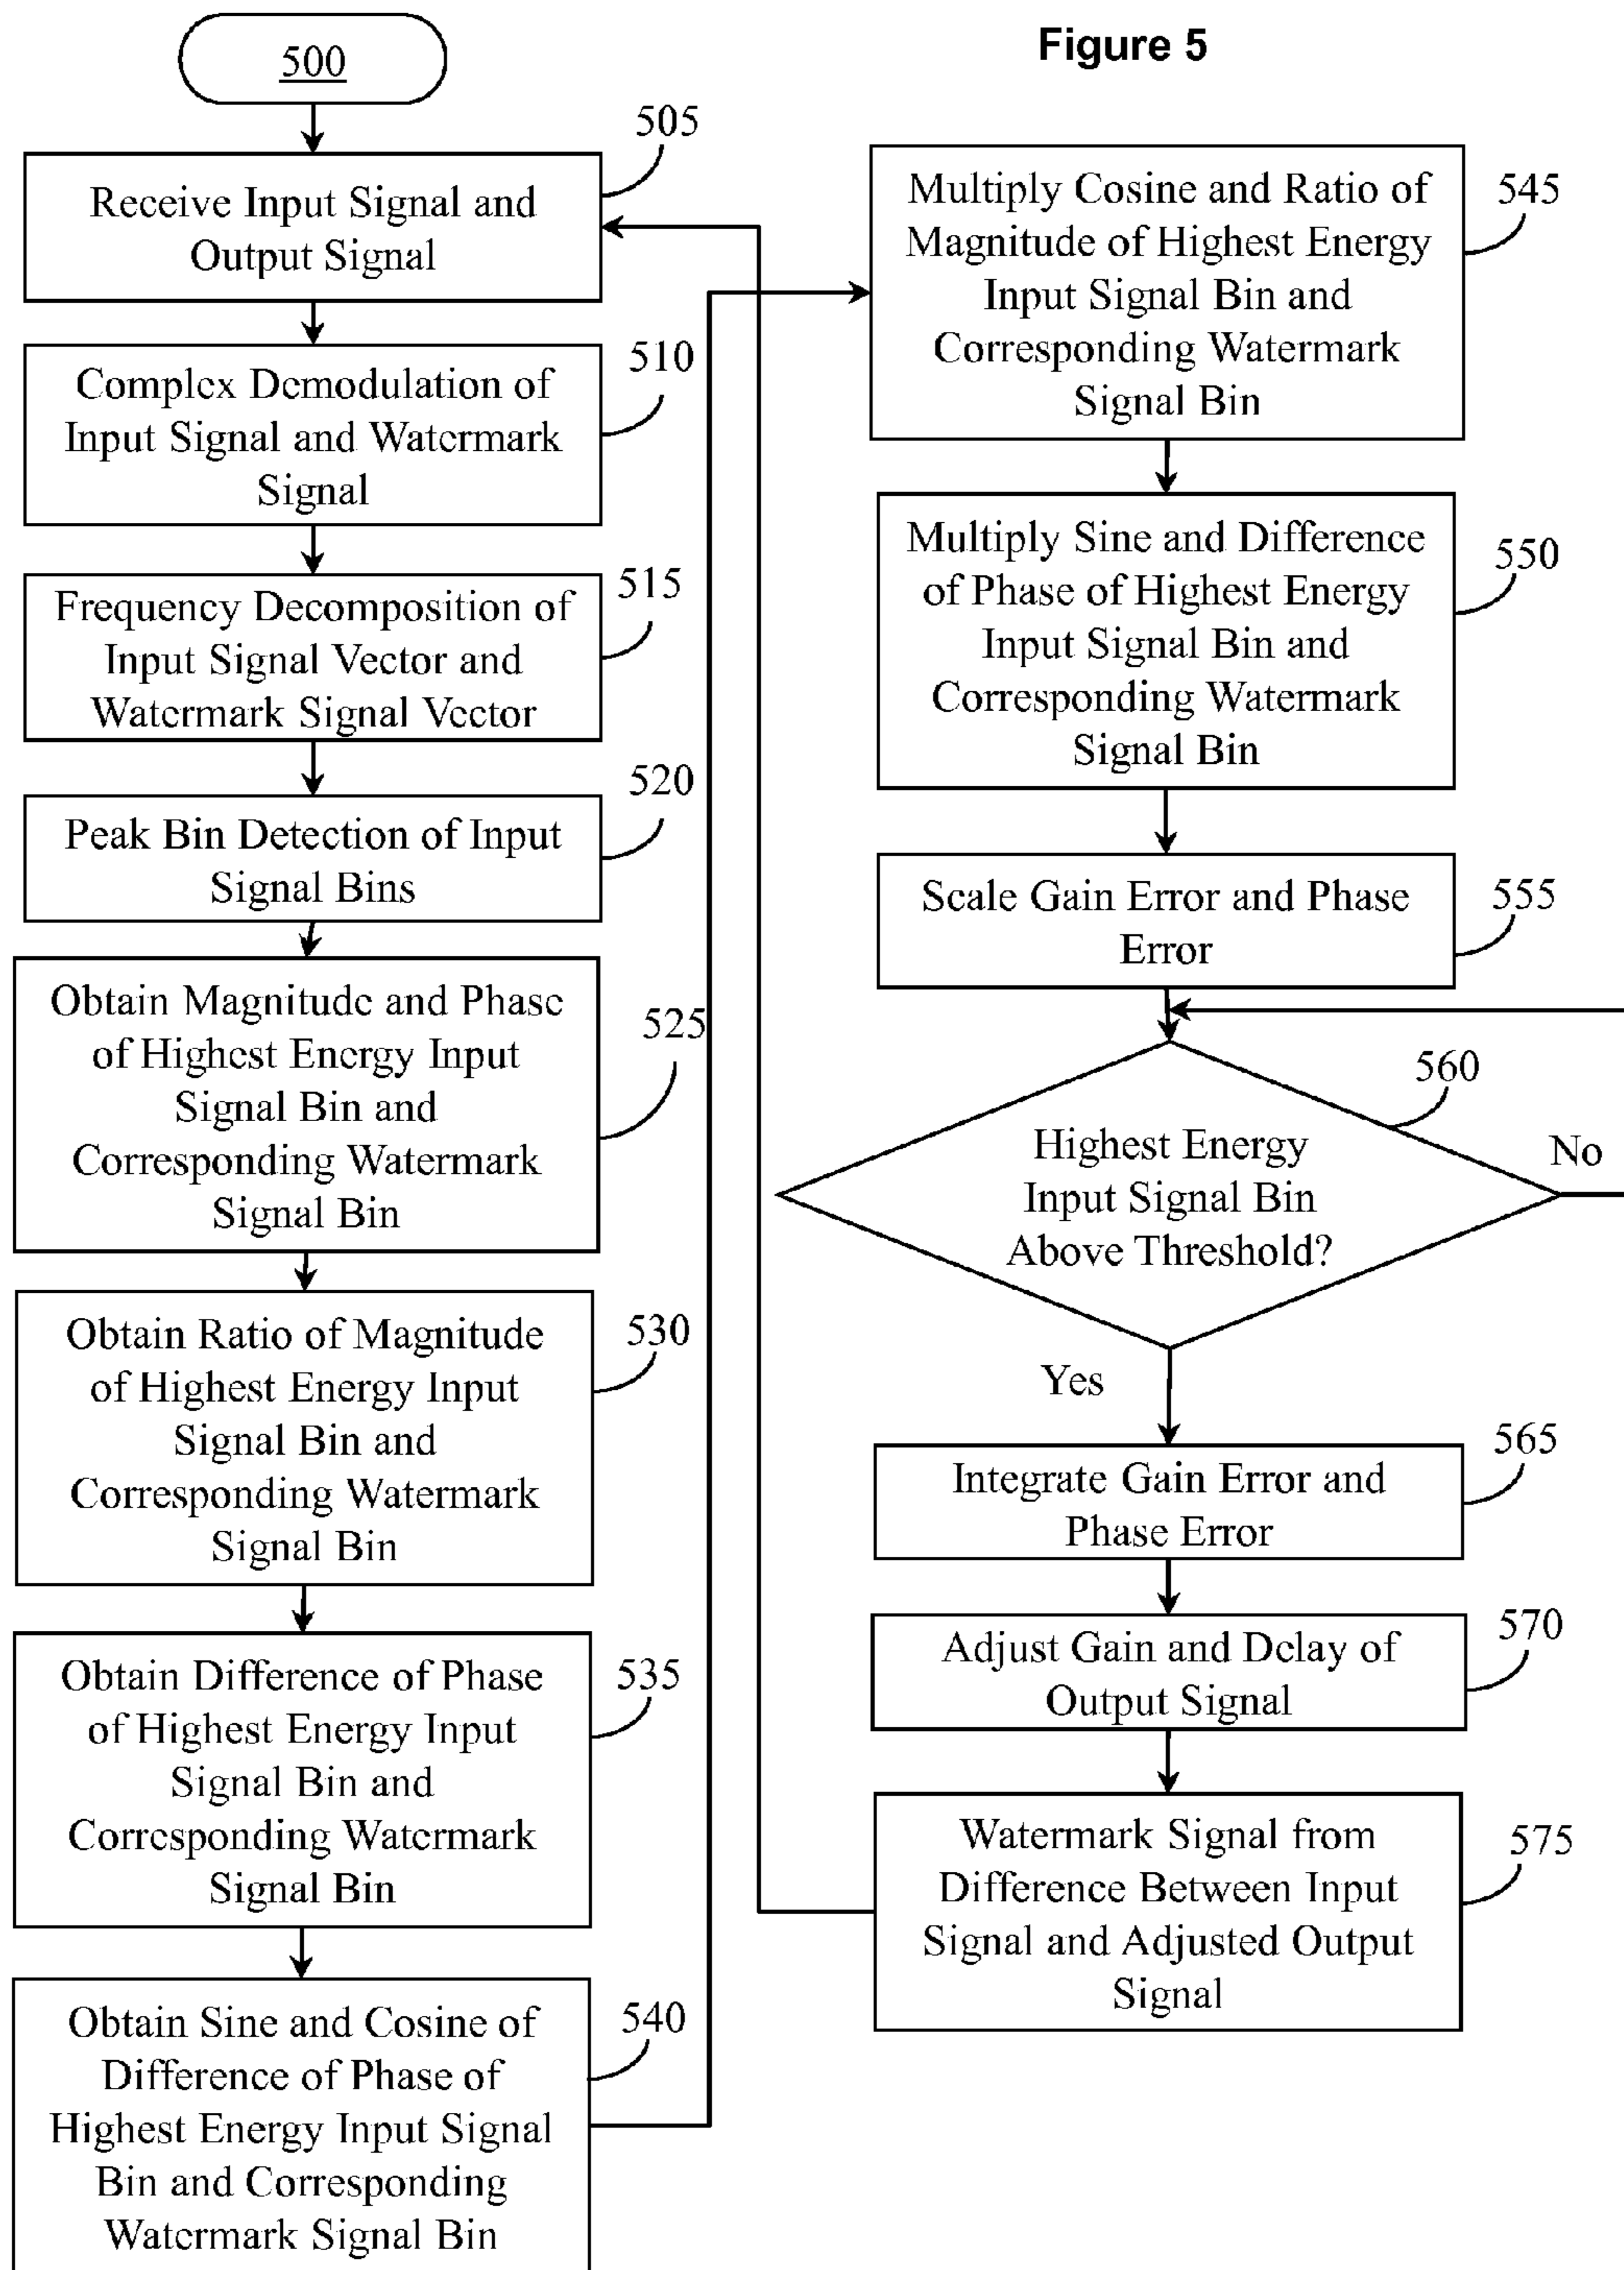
Figure 5

500

505
Receive Input Signal and Output Signal

510
Complex Demodulation of Input Signal and Watermark Signal

515
Frequency Decomposition of Input Signal Vector and Watermark Signal Vector

520
Peak Bin Detection of Input Signal Bins

525
Obtain Magnitude and Phase of Highest Energy Input Signal Bin and Corresponding Watermark Signal Bin

530
Obtain Ratio of Magnitude of Highest Energy Input Signal Bin and Corresponding Watermark Signal Bin

535
Obtain Difference of Phase of Highest Energy Input Signal Bin and Corresponding Watermark Signal Bin

540
Obtain Sine and Cosine of Difference of Phase of Highest Energy Input Signal Bin and Corresponding Watermark Signal Bin

545
Multiply Cosine and Ratio of Magnitude of Highest Energy Input Signal Bin and Corresponding Watermark Signal Bin

550
Multiply Sine and Difference of Phase of Highest Energy Input Signal Bin and Corresponding Watermark Signal Bin

555
Scale Gain Error and Phase Error

560
Highest Energy Input Signal Bin Above Threshold?

No

Yes

565
Integrate Gain Error and Phase Error

570
Adjust Gain and Delay of Output Signal

575
Watermark Signal from Difference Between Input Signal and Adjusted Output Signal